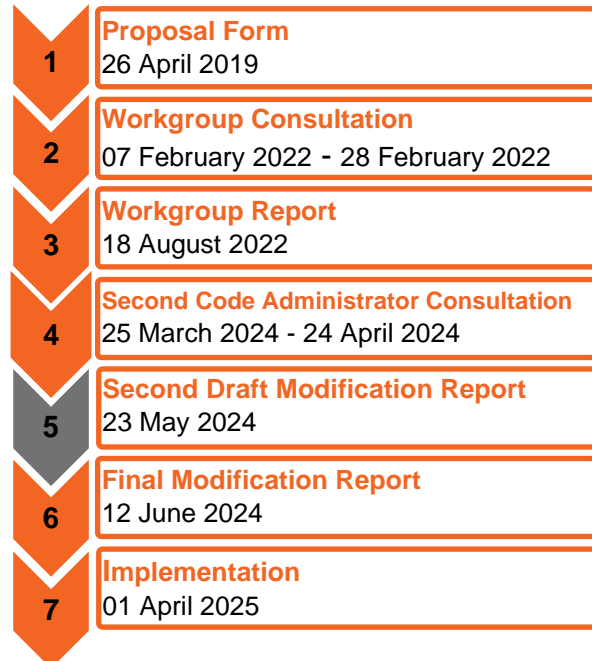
1
Proposal Form
26 April 2019

2
Workgroup Consultation
07 February 2022 - 28 February 2022

3
Workgroup Report
18 August 2022

4
Second Code Administrator Consultation
25 March 2024 - 24 April 2024

5
Second Draft Modification Report
23 May 2024

6
Final Modification Report
12 June 2024

7
Implementation
01 April 2025